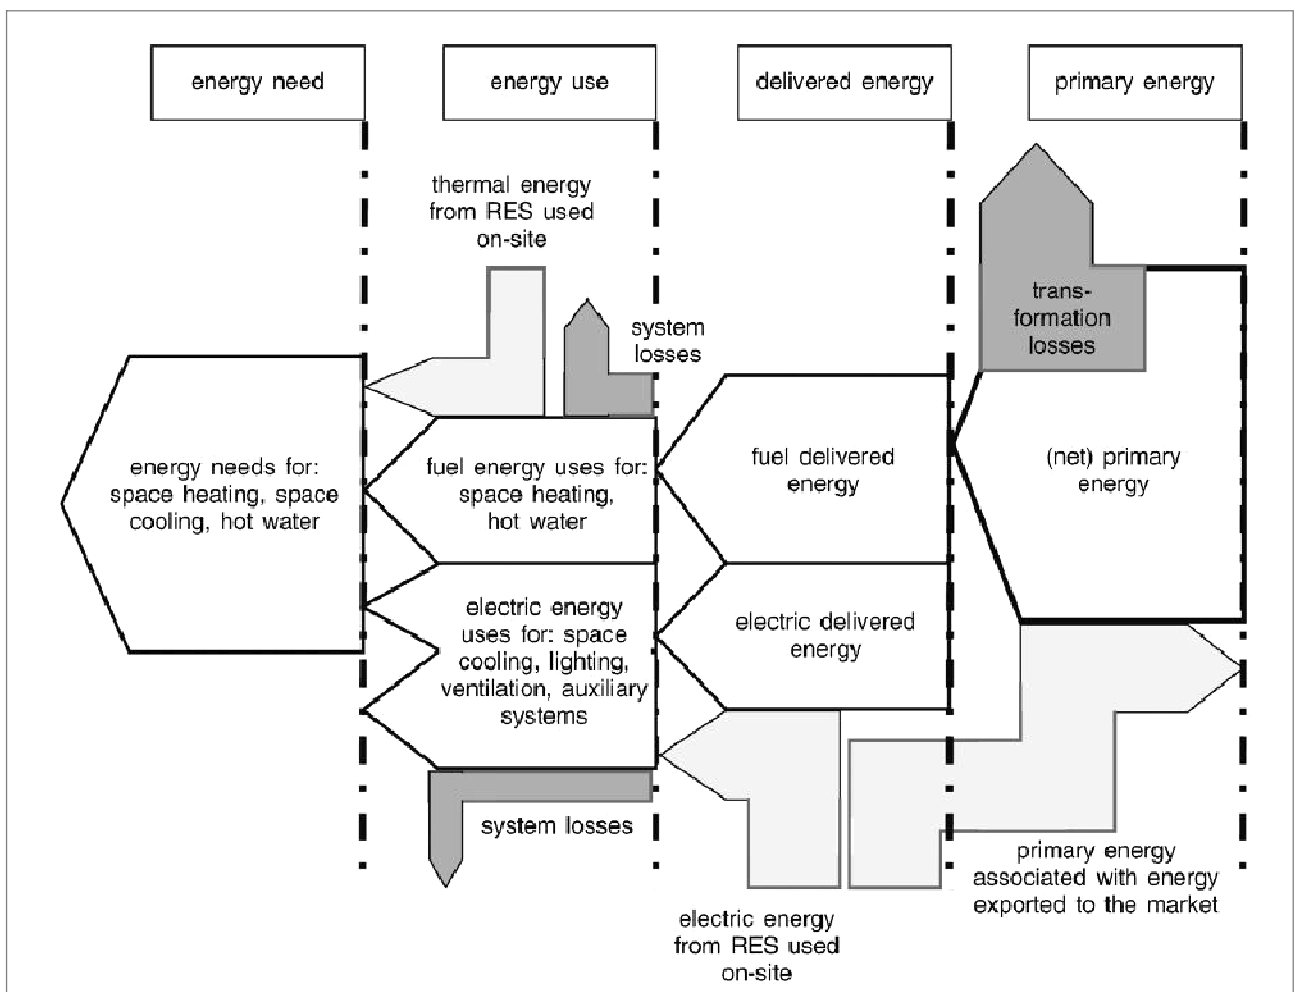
energy need

energy use

delivered energy

primary energy

thermal energy from RES used on-site

system losses

trans-formation losses

energy needs for: space heating, space cooling, hot water

fuel energy uses for: space heating, hot water

fuel delivered energy

(net) primary energy

electric energy uses for: space cooling, lighting, ventilation, auxiliary systems

electric delivered energy

system losses

primary energy associated with energy exported to the market

electric energy from RES used on-site